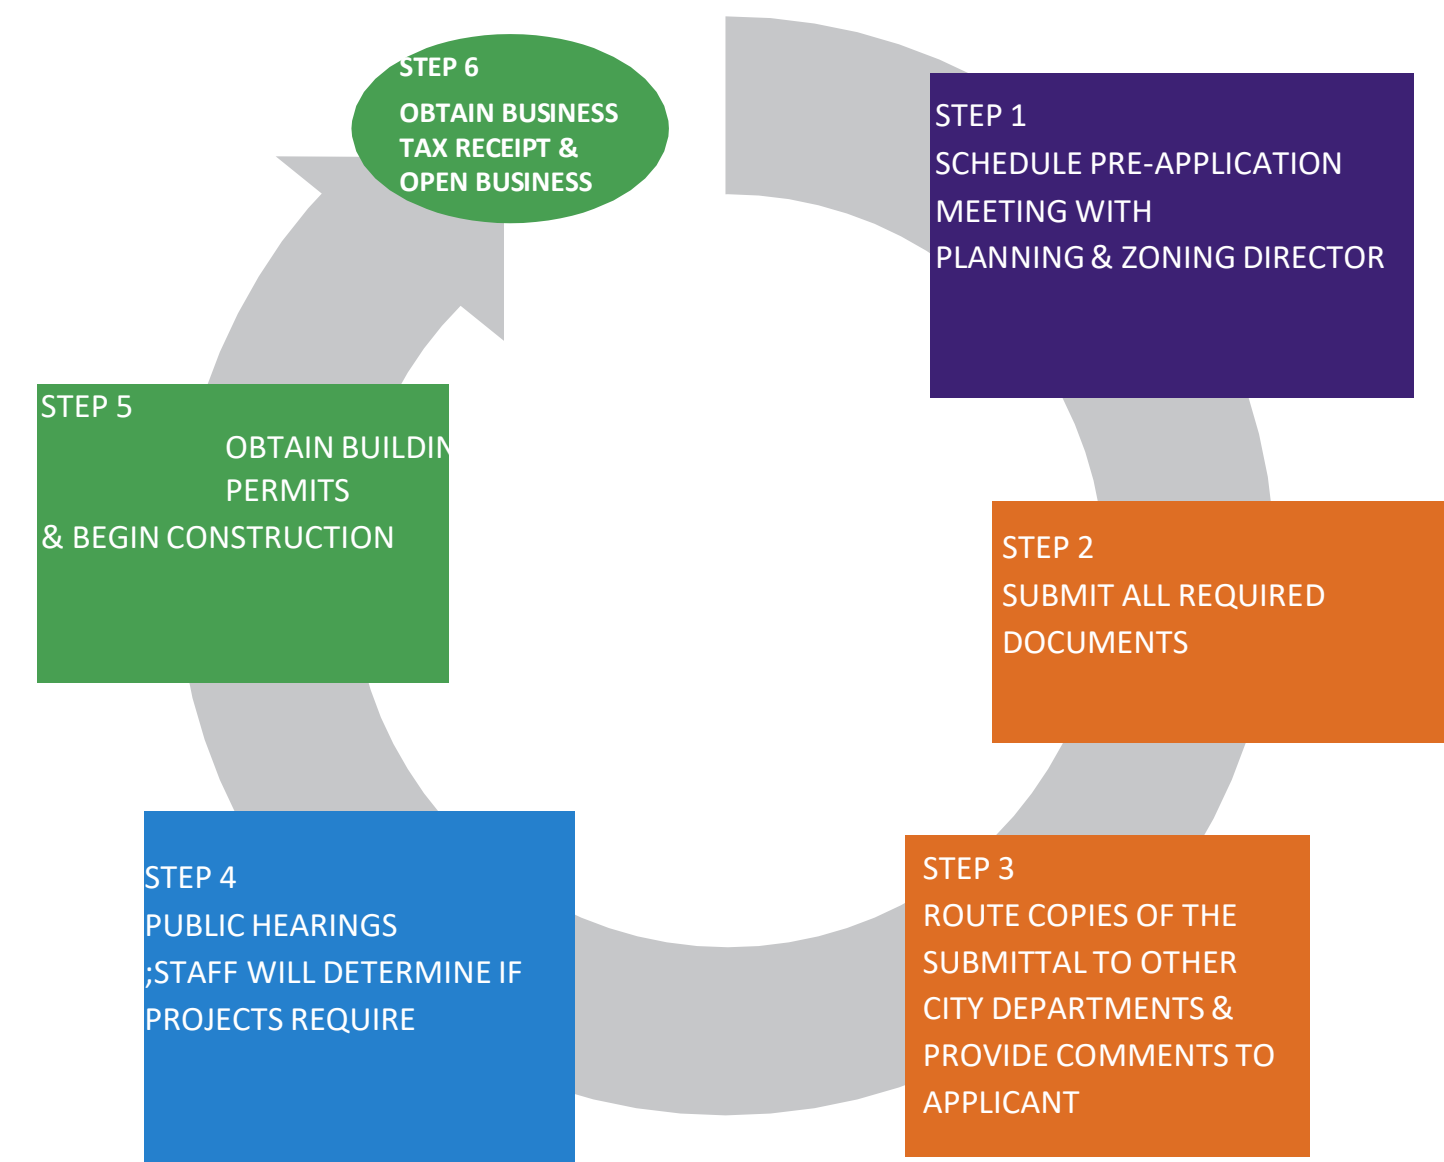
STEP 6
OBTAIN BUSINESS TAX RECEIPT & OPEN BUSINESS

STEP 1
SCHEDULE PRE-APPLICATION MEETING WITH PLANNING & ZONING DIRECTOR

STEP 2
SUBMIT ALL REQUIRED DOCUMENTS

STEP 3
ROUTE COPIES OF THE SUBMITTAL TO OTHER CITY DEPARTMENTS & PROVIDE COMMENTS TO APPLICANT

STEP 4
PUBLIC HEARINGS ;STAFF WILL DETERMINE IF PROJECTS REQUIRE

STEP 5
OBTAIN BUILDIN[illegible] PERMITS
& BEGIN CONSTRUCTION